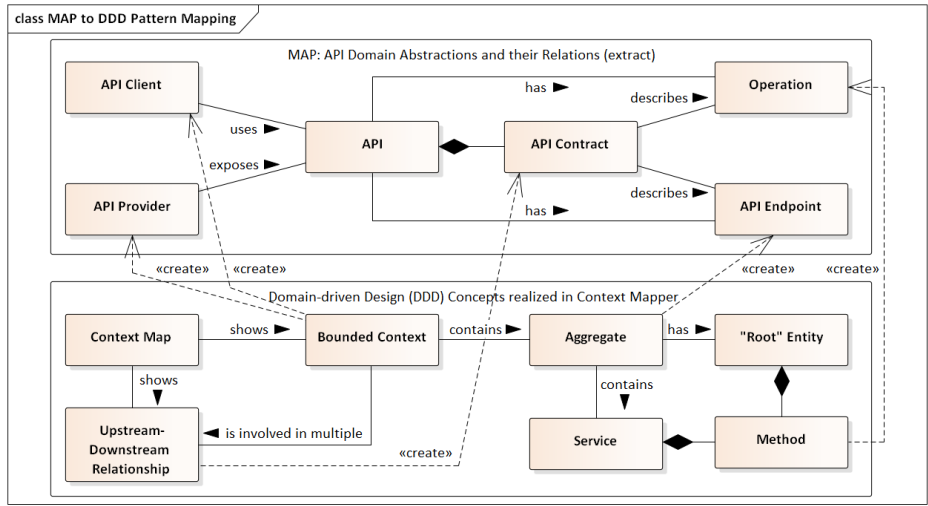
class MAP to DDD Pattern Mapping

MAP: API Domain Abstractions and their Relations (extract)

API Client

uses

exposes

API Provider

API

has

API Contract

describes

describes

has

Operation

API Endpoint

«create»

«create»

«create»

«create»

Domain-driven Design (DDD) Concepts realized in Context Mapper

Context Map

shows

Bounded Context

contains

Aggregate

has

"Root" Entity

shows

contains

Upstream-Downstream Relationship

is involved in multiple

«create»

Service

Method